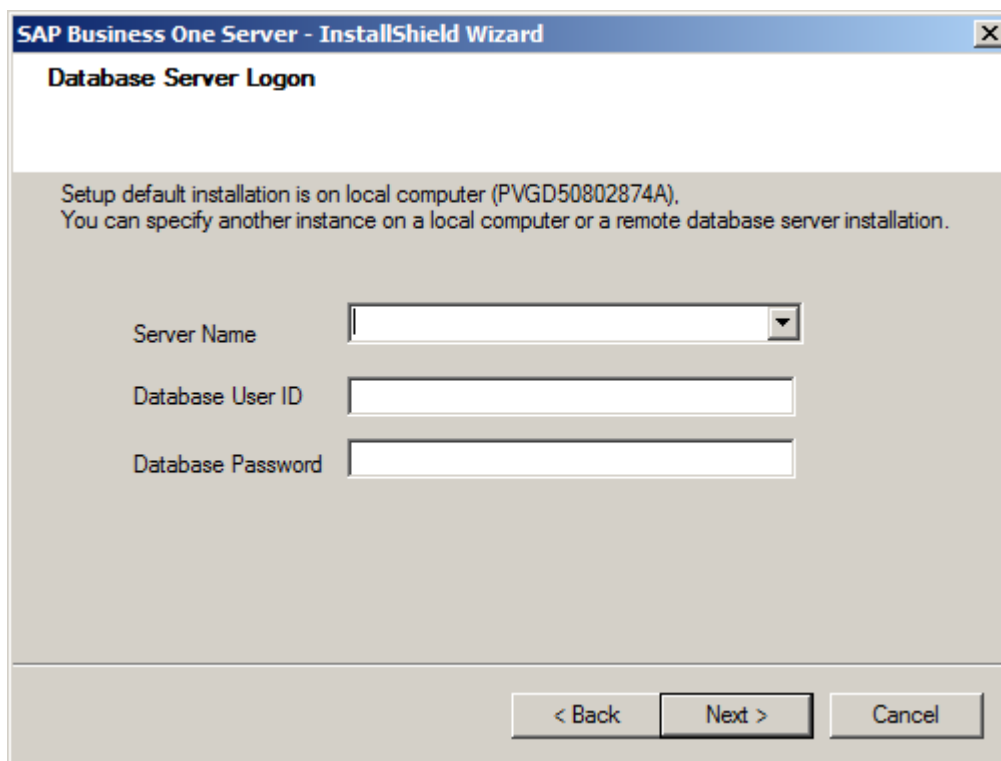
SAP Business One Server - InstallShield Wizard

Database Server Logon

Setup default installation is on local computer (PVGD50802874A),
You can specify another instance on a local computer or a remote database server installation.

Server Name

Database User ID

Database Password

< Back

Next >

Cancel